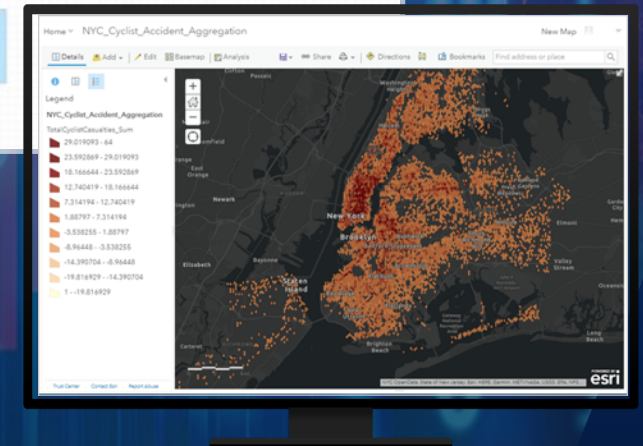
Home ▾ NYC_Cyclist_Accident_Aggregation

New Map

Details Add ▾ Edit Basemap Analysis Share Directions Bookmarks Find address or place

Legend

NYC_Cyclist_Accident_Aggregation

TotalCyclistCasualties_Sum

29.019093 - 64
23.592869 - 29.019093
18.166644 - 23.592869
12.740419 - 18.166644
7.314194 - 12.740419
1.88797 - 7.314194
-3.538255 - 1.88797
-8.96448 - -3.538255
-14.390704 - -8.96448
-19.816929 - -14.390704
1 - -19.816929

Trust Center Contact Esri Report Abuse

Clifton
Paterson
Passaic
Montclair
Bloomfield
Belleville
East Orange
Orange
Newark
Elizabeth
New York
Brooklyn
Staten Island
Elmont
Valley Stream
Brighton Beach

NYC OpenData, State of New Jersey, Esri, HERE, Garmin, METI/NASA, USGS, EPA, NPS

POWERED BY esri